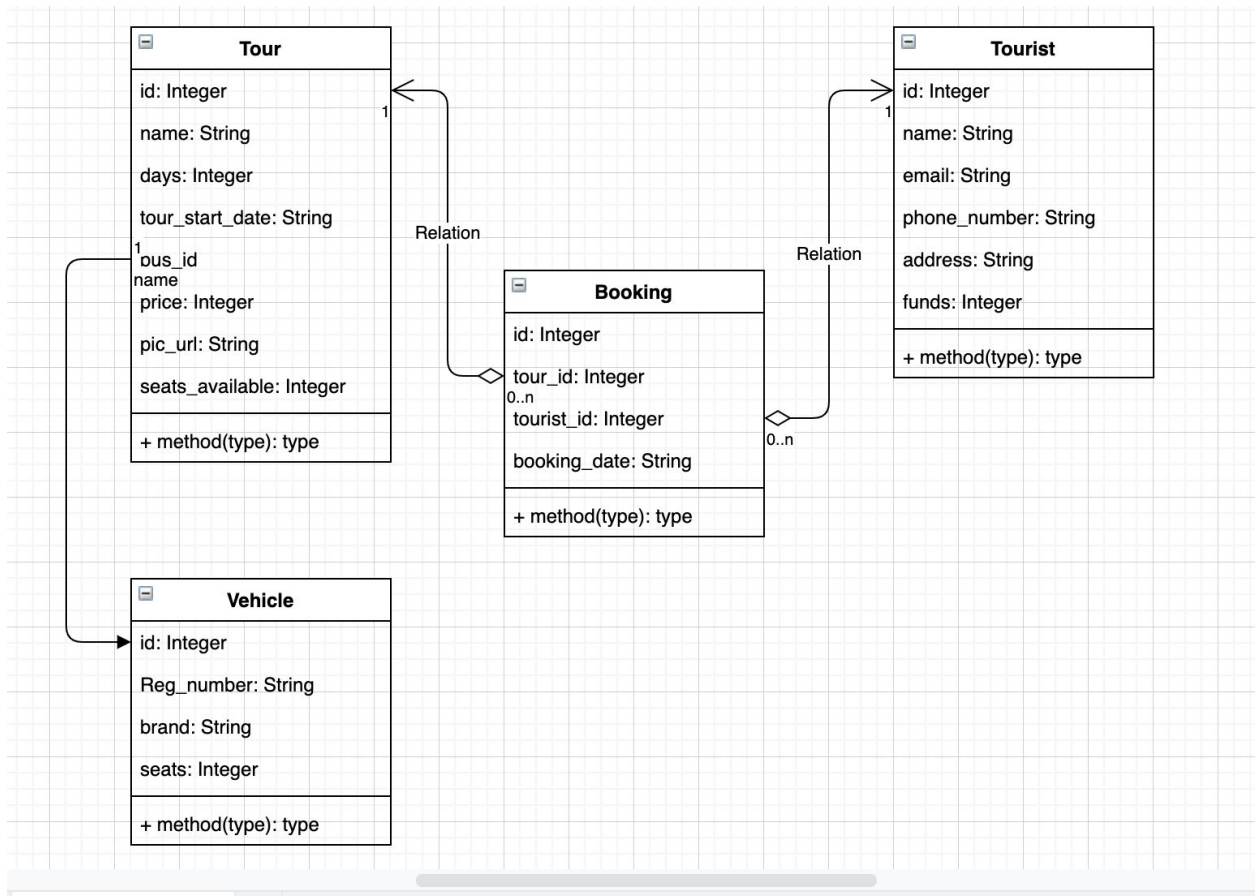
Tour

id: Integer

name: String

days: Integer

tour_start_date: String

bus_id

price: Integer

pic_url: String

seats_available: Integer

+ method(type): type

1

1
name

Relation

Tourist

id: Integer

name: String

email: String

phone_number: String

address: String

funds: Integer

+ method(type): type

1

Relation

Booking

id: Integer

tour_id: Integer

0..n

tourist_id: Integer

booking_date: String

+ method(type): type

0..n

Vehicle

id: Integer

Reg_number: String

brand: String

seats: Integer

+ method(type): type